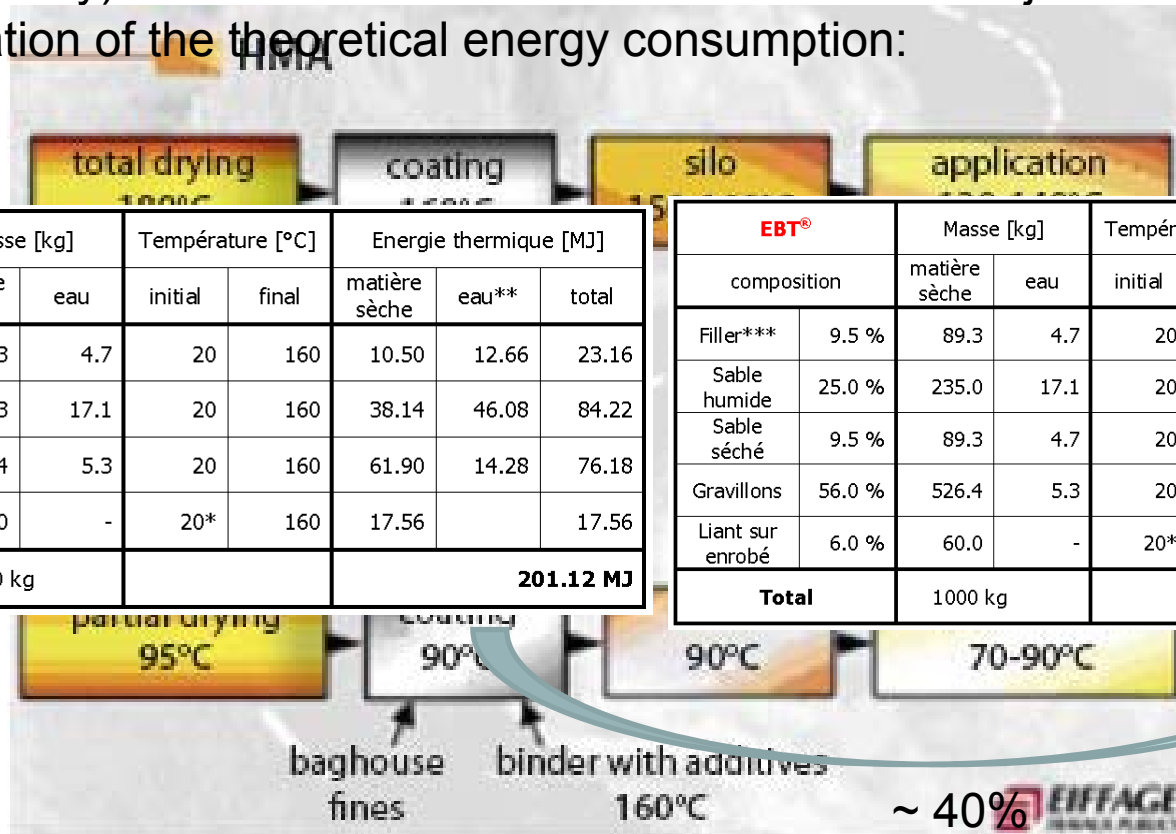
ation of the theoretical energy consumption:

HMA

total drying

coating

silo

application

| sse [kg] | | Température [°C] | | Energie thermique [MJ] | | |
|---|---|---|---|---|---|---|
| e | eau | initial | final | matière sèche | eau** | total |
| 3 | 4.7 | 20 | 160 | 10.50 | 12.66 | 23.16 |
| 3 | 17.1 | 20 | 160 | 38.14 | 46.08 | 84.22 |
| 4 | 5.3 | 20 | 160 | 61.90 | 14.28 | 76.18 |
| 0 | - | 20* | 160 | 17.56 | | 17.56 |
| 0 kg | | | | | | 201.12 MJ |

| EBT® | | Masse [kg] | | Tempér |
|---|---|---|---|---|
| composition | | matière sèche | eau | initial |
| Filler*** | 9.5 % | 89.3 | 4.7 | 20 |
| Sable humide | 25.0 % | 235.0 | 17.1 | 20 |
| Sable séché | 9.5 % | 89.3 | 4.7 | 20 |
| Gravillons | 56.0 % | 526.4 | 5.3 | 20 |
| Liant sur enrobé | 6.0 % | 60.0 | - | 20* |
| Total | | 1000 kg | | |

partial drying
95°C

coating
90°C

90°C

70-90°C

baghouse fines

binder with additives
160°C

~ 40%

EIFFAGE